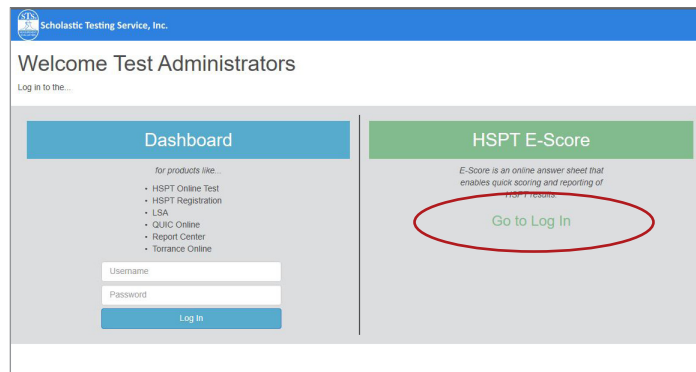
STS Scholastic Testing Service, Inc.

Welcome Test Administrators

Log in to the...

Dashboard

for products like...

- HSPT Online Test
- HSPT Registration
- LSA
- QUIC Online
- Report Center
- Torrance Online

Username

Password

Log In

HSPT E-Score

E-Score is an online answer sheet that enables quick scoring and reporting of HSPT results.

Go to Log In